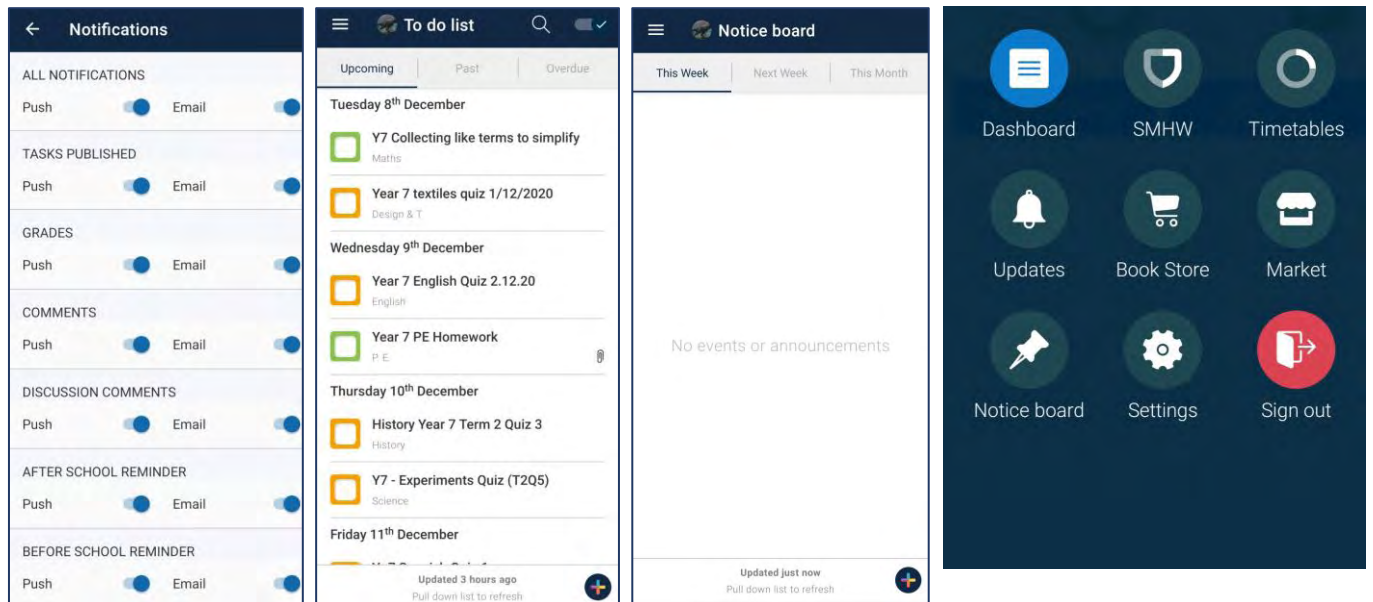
Notifications

ALL NOTIFICATIONS
Push Email

TASKS PUBLISHED
Push Email

GRADES
Push Email

COMMENTS
Push Email

DISCUSSION COMMENTS
Push Email

AFTER SCHOOL REMINDER
Push Email

BEFORE SCHOOL REMINDER
Push Email

To do list

Upcoming Past Overdue

Tuesday 8$^{th}$ December

Y7 Collecting like terms to simplify
Maths

Year 7 textiles quiz 1/12/2020
Design & T

Wednesday 9$^{th}$ December

Year 7 English Quiz 2.12.20
English

Year 7 PE Homework
P.E.

Thursday 10$^{th}$ December

History Year 7 Term 2 Quiz 3
History

Y7 - Experiments Quiz (T2Q5)
Science

Friday 11$^{th}$ December

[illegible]

Updated 3 hours ago
Pull down list to refresh

Notice board

This Week Next Week This Month

No events or announcements

Updated just now
Pull down list to refresh

Dashboard SMHW Timetables
Updates Book Store Market
Notice board Settings Sign out